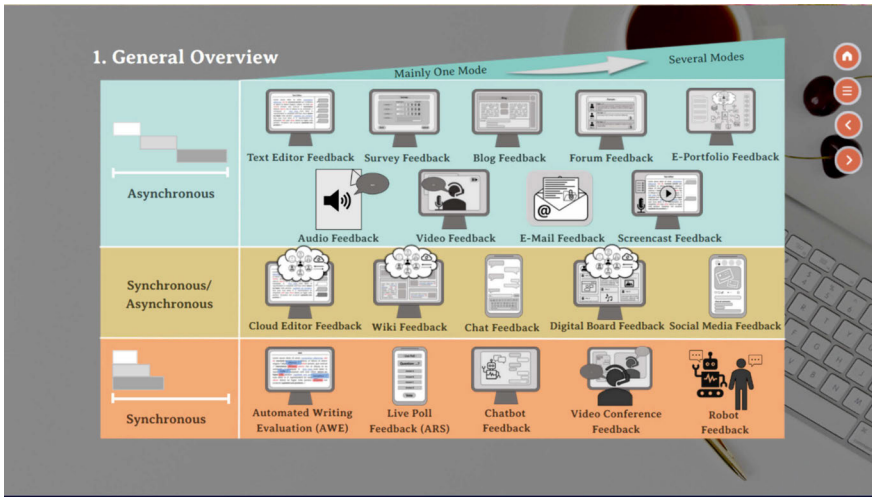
1. General Overview

Mainly One Mode

Several Modes

Asynchronous

Text Editor Feedback

Survey Feedback

Blog Feedback

Forum Feedback

E-Portfolio Feedback

Audio Feedback

Video Feedback

E-Mail Feedback

Screencast Feedback

Synchronous/ Asynchronous

Cloud Editor Feedback

Wiki Feedback

Chat Feedback

Digital Board Feedback

Social Media Feedback

Synchronous

Automated Writing Evaluation (AWE)

Live Poll Feedback (ARS)

Chatbot Feedback

Video Conference Feedback

Robot Feedback